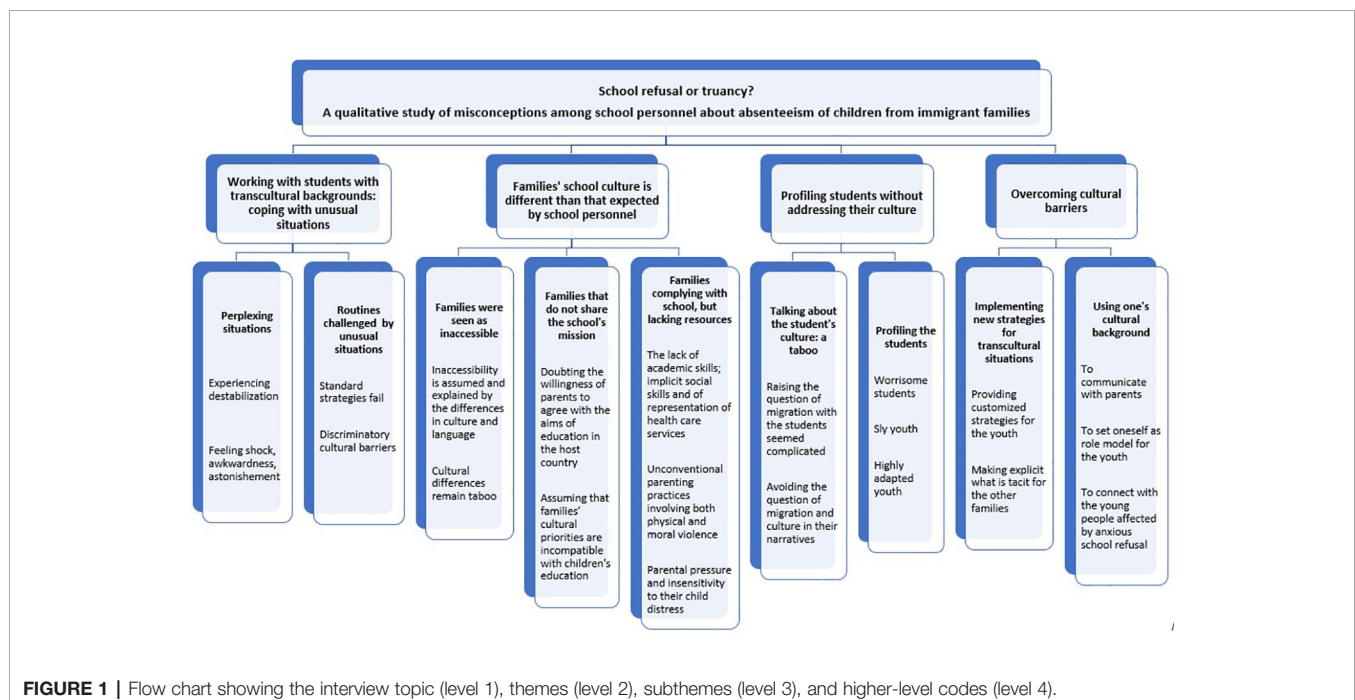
School refusal or truancy?
A qualitative study of misconceptions among school personnel about absenteeism of children from immigrant families

Working with students with transcultural backgrounds: coping with unusual situations

Perplexing situations

Experiencing destabilization

Feeling shock, awkwardness, astonishement

Routines challenged by unusual situations

Standard strategies fail

Discriminatory cultural barriers

Families' school culture is different than that expected by school personnel

Families were seen as inaccessible

Inaccessibility is assumed and explained by the differences in culture and language

Cultural differences remain taboo

Families that do not share the school's mission

Doubting the willingness of parents to agree with the aims of education in the host country

Assuming that families' cultural priorities are incompatible with children's education

Families complying with school, but lacking resources

The lack of academic skills; implicit social skills and of representation of health care services

Unconventional parenting practices involving both physical and moral violence

Parental pressure and insensitivity to their child distress

Profiling students without addressing their culture

Talking about the student's culture: a taboo

Raising the question of migration with the students seemed complicated

Avoiding the question of migration and culture in their narratives

Profiling the students

Worrisome students

Sly youth

Highly adapted youth

Overcoming cultural barriers

Implementing new strategies for transcultural situations

Providing customized strategies for the youth

Making explicit what is tacit for the other families

Using one's cultural background

To communicate with parents

To set oneself as role model for the youth

To connect with the young people affected by anxious school refusal

FIGURE 1 | Flow chart showing the interview topic (level 1), themes (level 2), subthemes (level 3), and higher-level codes (level 4).